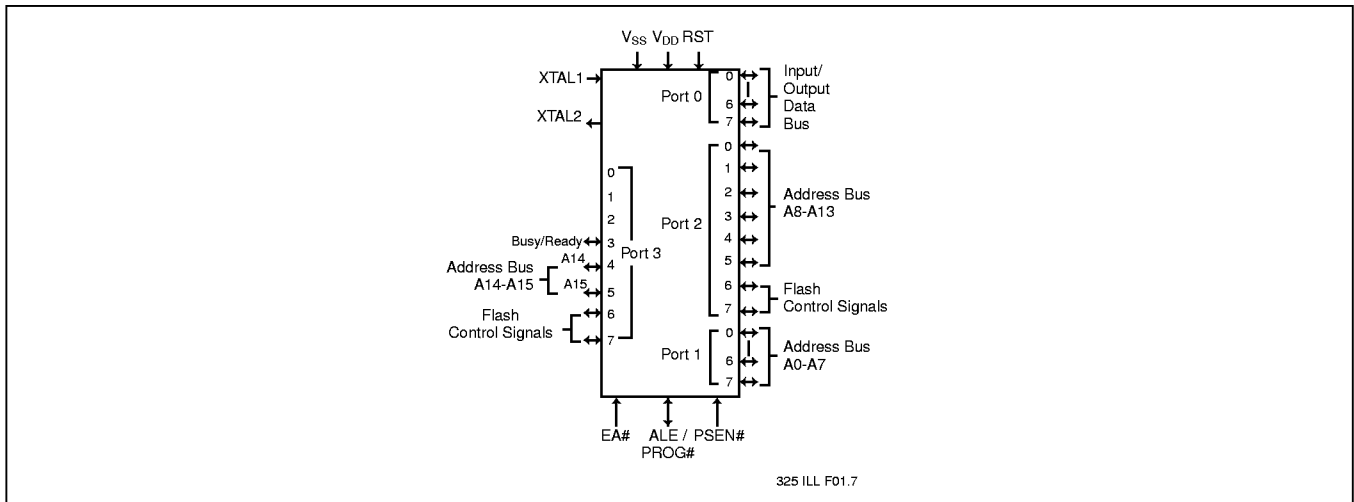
$V_{SS}$ $V_{DD}$ RST

XTAL1

XTAL2

Port 0

0
6
7

Input/
Output
Data
Bus

0
1
2
3
4
5
6
7

Port 2

Address Bus
A8-A13

Flash
Control Signals

0
1
2
Busy/Ready 3
A14 4
A15 5
6
7

Port 3

Address Bus
A14-A15

Flash
Control Signals

Port 1

0
6
7

Address Bus
A0-A7

EA#

ALE /
PROG#

PSEN#

325 ILL F01.7